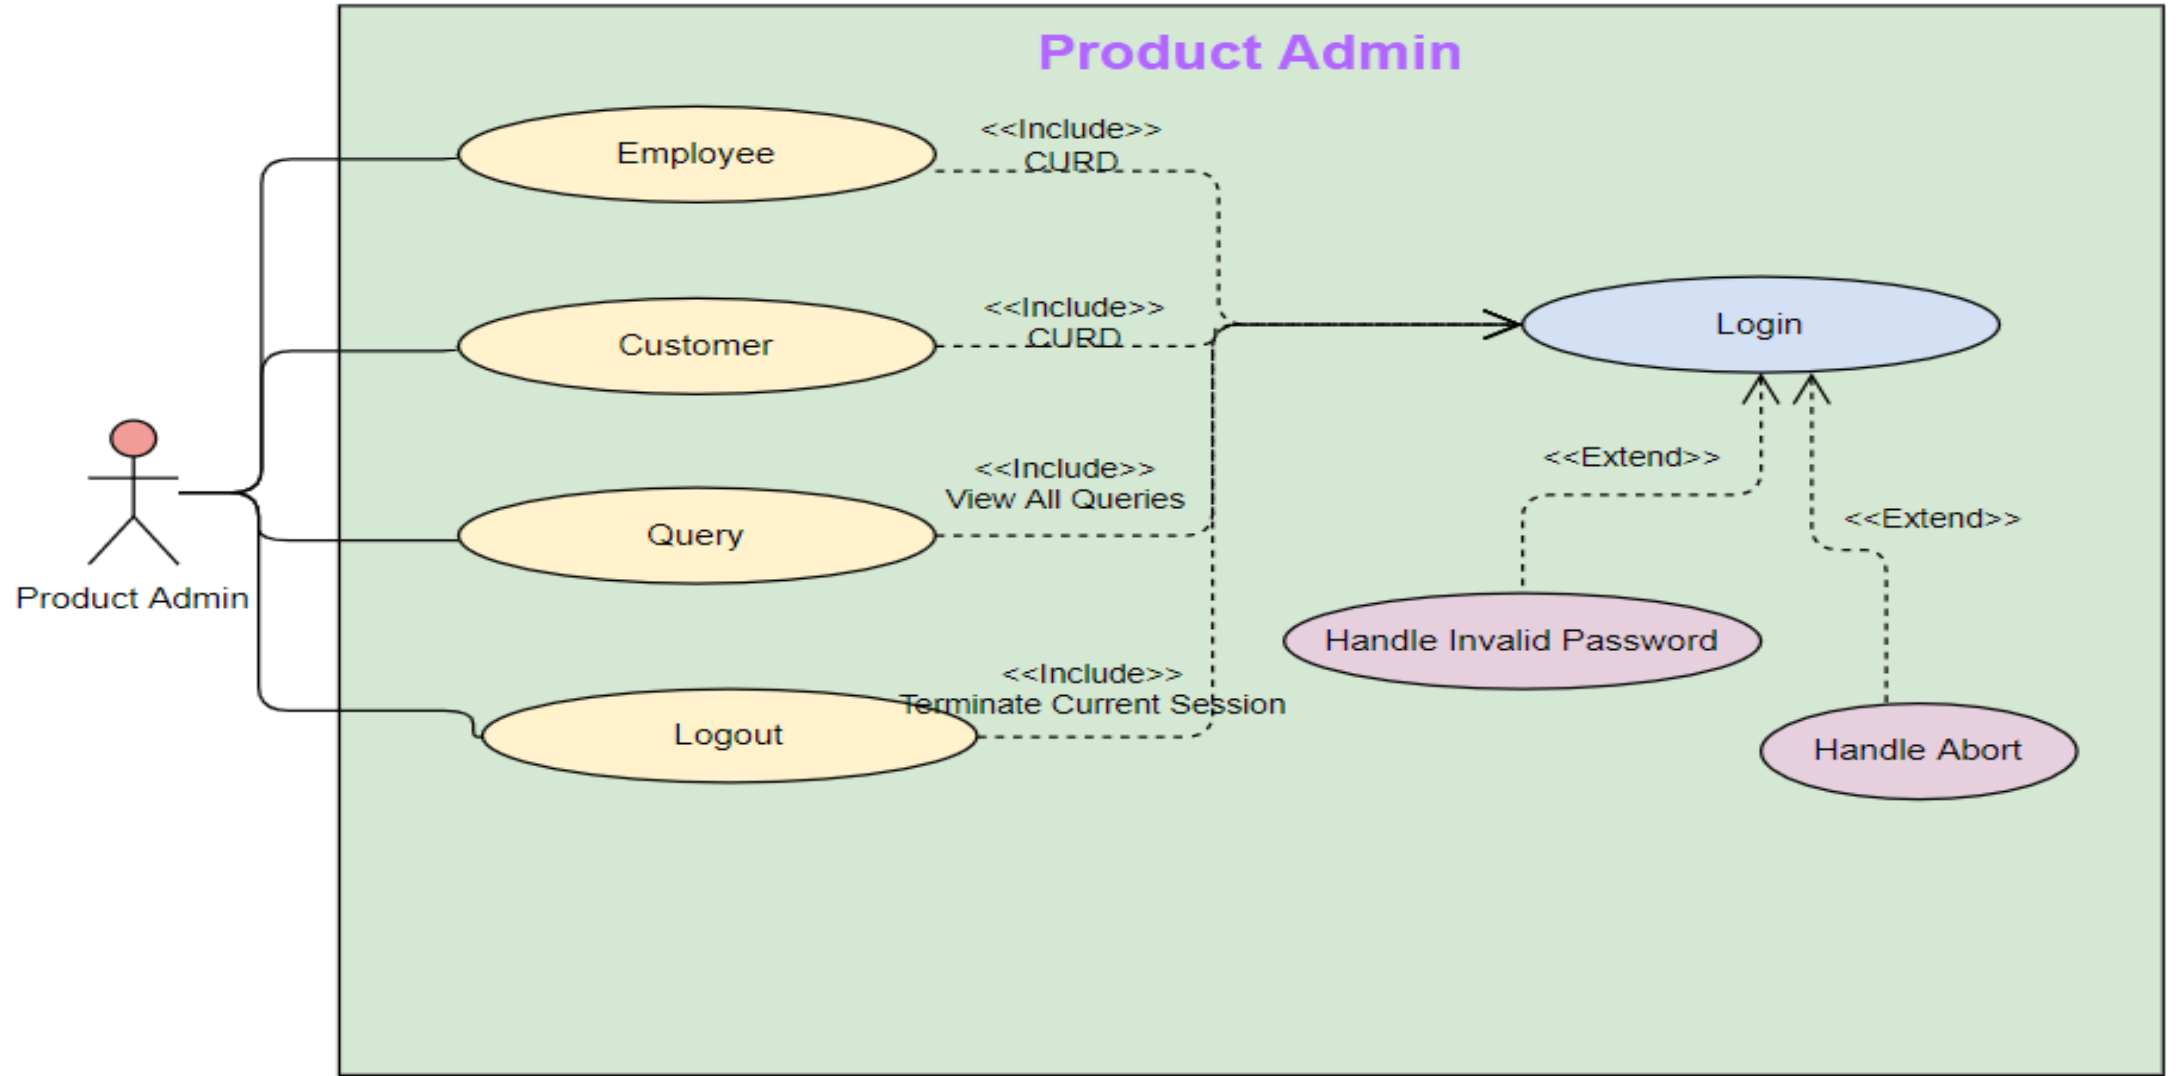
Product Admin

Employee

<<Include>>
CURD

Customer

<<Include>>
CURD

Login

Product Admin

<<Include>>
View All Queries

Query

<<Extend>>

<<Extend>>

Handle Invalid Password

<<Include>>
Terminate Current Session

Logout

Handle Abort